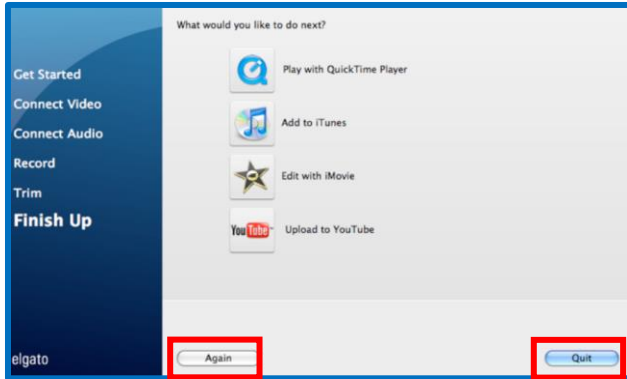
Get Started
Connect Video
Connect Audio
Record
Trim
Finish Up

elgato

What would you like to do next?

Play with QuickTime Player

Add to iTunes

Edit with iMovie

YouTube Upload to YouTube

Again

Quit